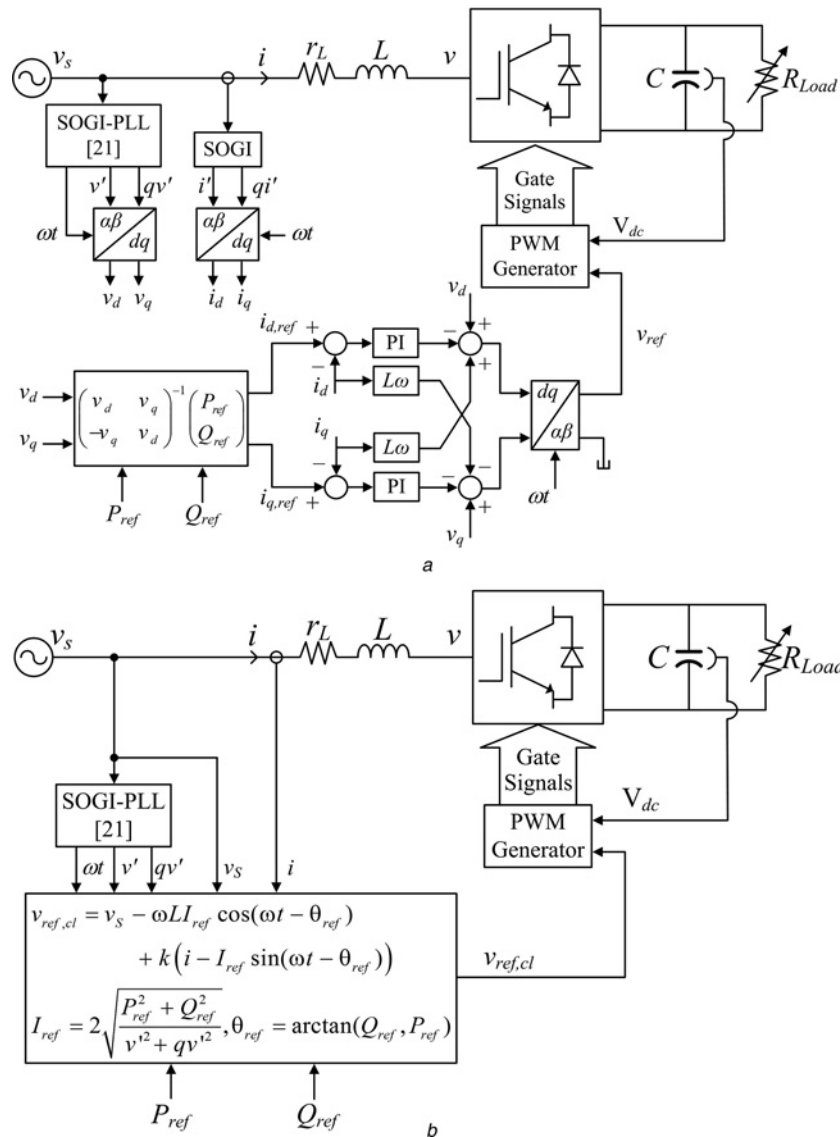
$v_s$ $i$ $r_L$ $L$ $v$ $C$ $R_{Load}$

SOGI-PLL [21]

SOGI

$v'$ $qv'$ $i'$ $qi'$

$\omega t$ $\alpha\beta$ $dq$ $\alpha\beta$ $dq$ $\omega t$

$v_d$ $v_q$ $i_d$ $i_q$

Gate Signals

$V_{dc}$

PWM Generator

$v_d$

$i_{d,ref}$ + PI − +

$v_{ref}$

$v_d$ $v_q$

$\begin{pmatrix} v_d & v_q \\ -v_q & v_d \end{pmatrix}^{-1} \begin{pmatrix} P_{ref} \\ Q_{ref} \end{pmatrix}$

− $i_d$ $L\omega$ +

$i_q$ − $L\omega$

$dq$ $\alpha\beta$

$i_{q,ref}$ + PI − −

$P_{ref}$ $Q_{ref}$ $\omega t$

+ $v_q$

a

$v_s$ $i$ $r_L$ $L$ $v$ $C$ $R_{Load}$

Gate Signals

$V_{dc}$

SOGI-PLL [21]

PWM Generator

$\omega t$ $v'$ $qv'$ $v_S$ $i$

$v_{ref,cl} = v_S - \omega L I_{ref} \cos(\omega t - \theta_{ref}) + k\left(i - I_{ref} \sin(\omega t - \theta_{ref})\right)$

$v_{ref,cl}$

$I_{ref} = 2\sqrt{\frac{P_{ref}^2 + Q_{ref}^2}{v'^2 + qv'^2}}, \theta_{ref} = \arctan(Q_{ref}, P_{ref})$

$P_{ref}$ $Q_{ref}$

b